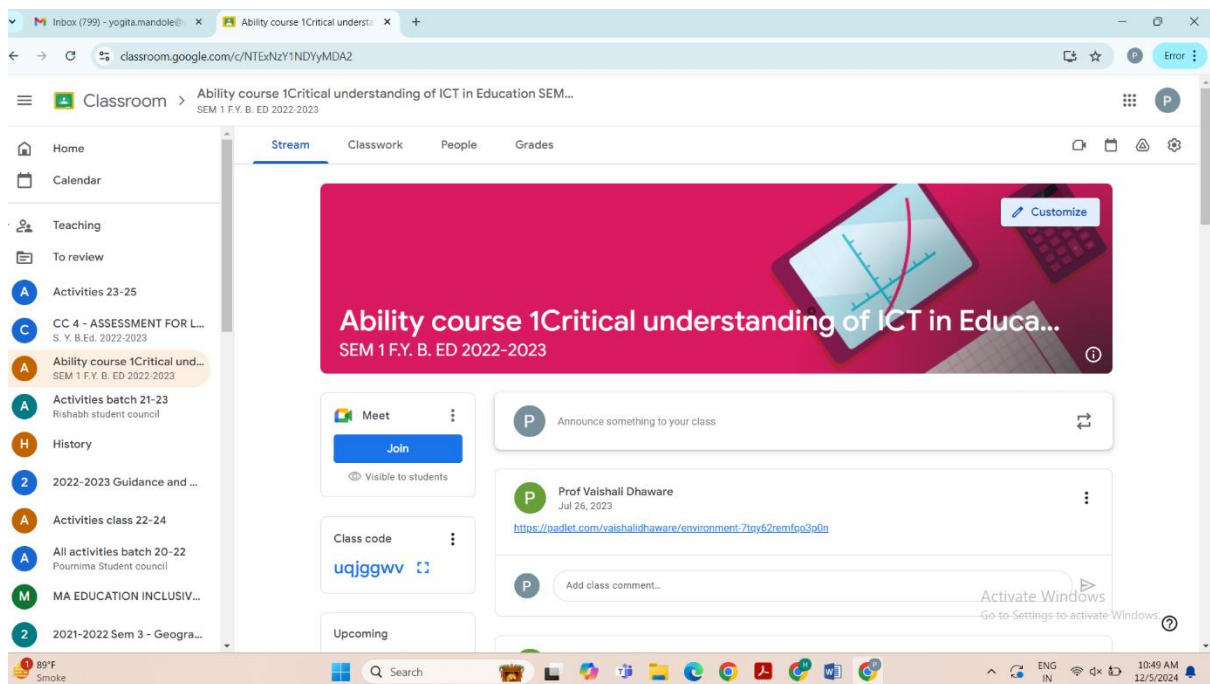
M Inbox (799) - yogita.mandole@ ×
Ability course 1Critical understa ×
+

classroom.google.com/c/NTExNzY1NDYyMDA2

Error

Classroom > Ability course 1Critical understanding of ICT in Education SEM...
SEM 1 F.Y. B. ED 2022-2023

P

Home
Calendar
Teaching
To review
A Activities 23-25
C CC 4 - ASSESSMENT FOR L...
S. Y. B.Ed. 2022-2023
A Ability course 1Critical und...
SEM 1 F.Y. B. ED 2022-2023
A Activities batch 21-23
Rishabh student council
H History
2 2022-2023 Guidance and ...
A Activities class 22-24
A All activities batch 20-22
Pournima Student council
M MA EDUCATION INCLUSIV...
2 2021-2022 Sem 3 - Geogra...

Stream Classwork People Grades

Customize

Ability course 1Critical understanding of ICT in Educa...
SEM 1 F.Y. B. ED 2022-2023

Meet
Join
Visible to students

Class code
uqjggwv

Upcoming

P Announce something to your class

P Prof Vaishali Dhaware
Jul 26, 2023
https://padlet.com/vaishalidhaware/environment-7tqy62remfpo3p0n

P Add class comment...

Activate Windows
Go to Settings to activate Windows.

1 89°F
Smoke

Search

ENG
IN
10:49 AM
12/5/2024